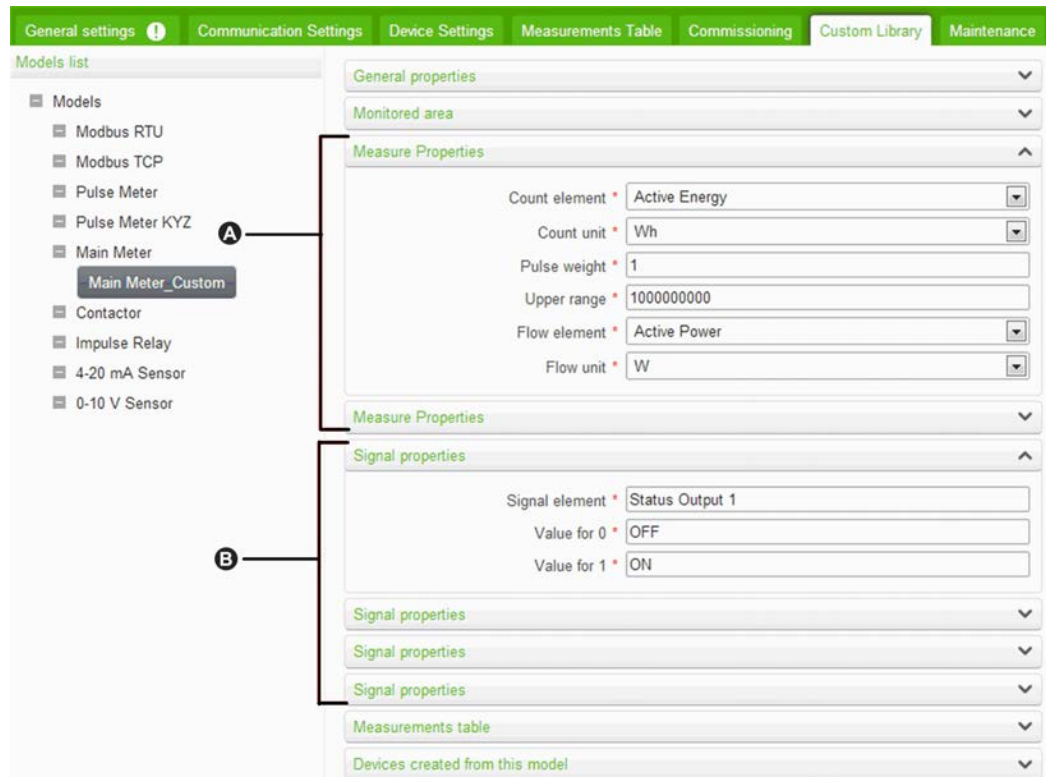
General settings ! Communication Settings Device Settings Measurements Table Commissioning Custom Library Maintenance

Models list

Models
Modbus RTU
Modbus TCP
Pulse Meter
Pulse Meter KYZ
Main Meter
Main Meter_Custom
Contactor
Impulse Relay
4-20 mA Sensor
0-10 V Sensor

General properties

Monitored area

Measure Properties

Count element * Active Energy
Count unit * Wh
Pulse weight * 1
Upper range * 1000000000
Flow element * Active Power
Flow unit * W

Measure Properties

Signal properties

Signal element * Status Output 1
Value for 0 * OFF
Value for 1 * ON

Signal properties

Signal properties

Signal properties

Measurements table

Devices created from this model

A

B